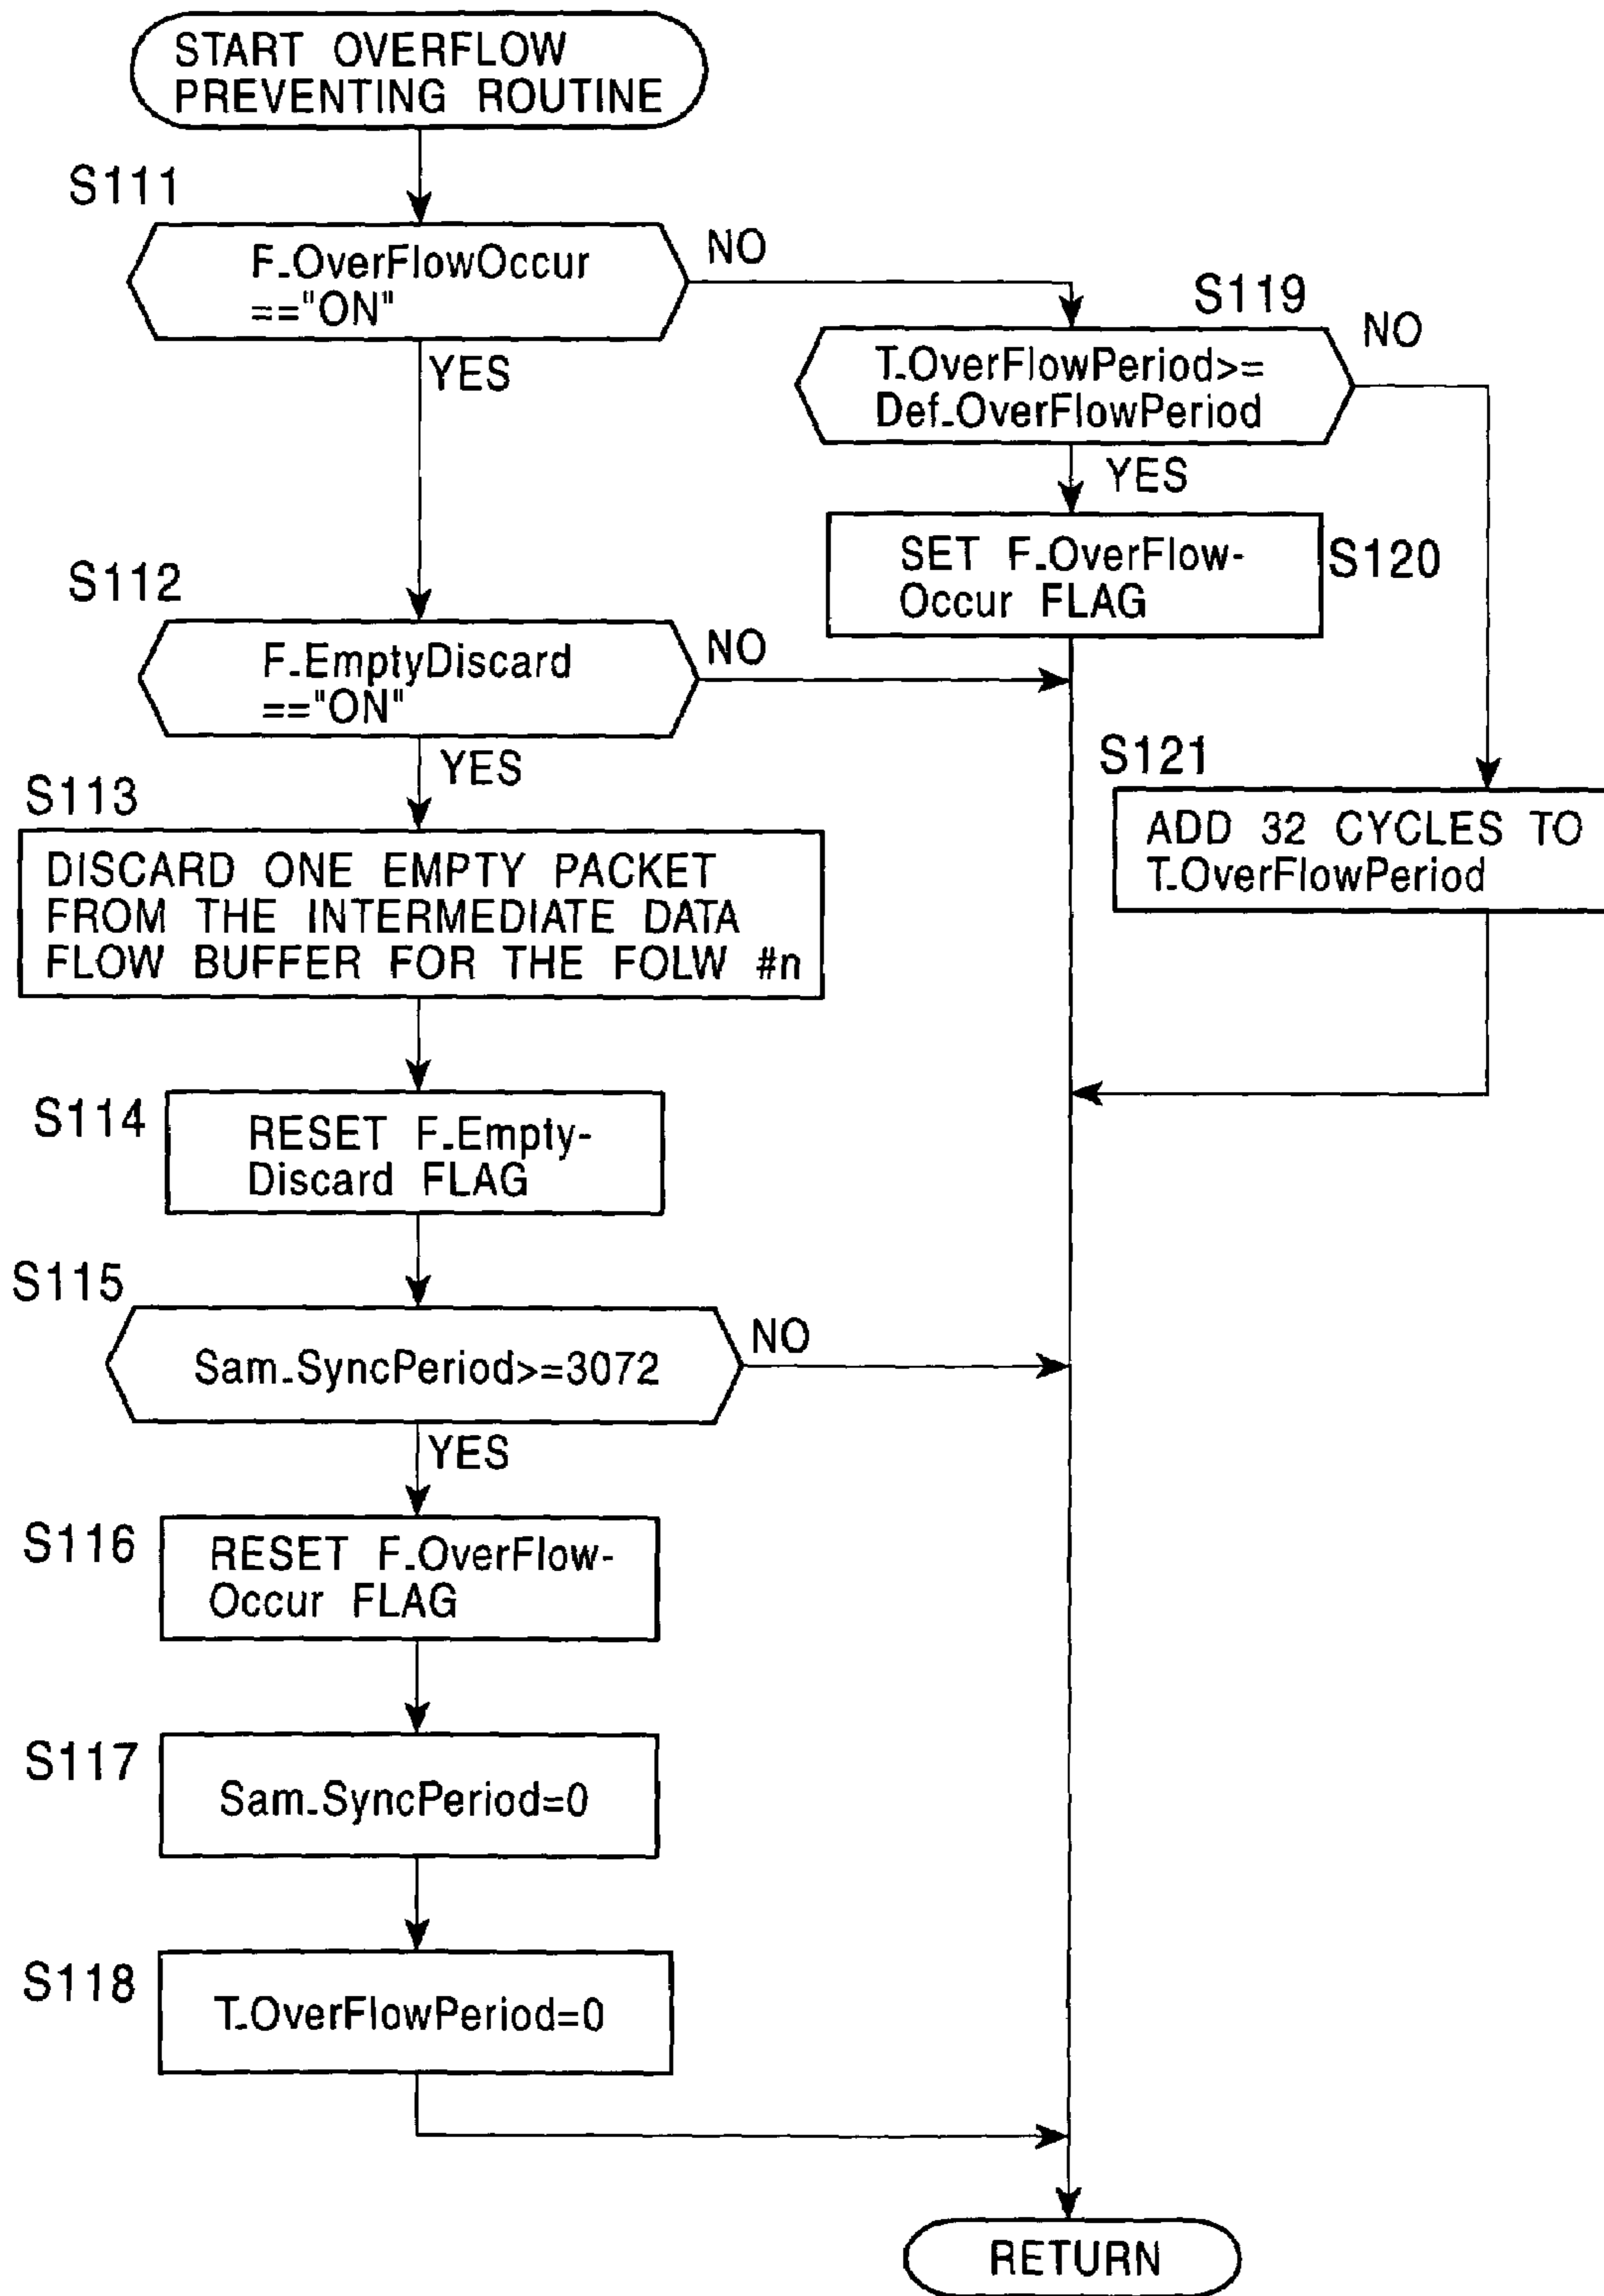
START OVERFLOW PREVENTING ROUTINE

S111

F_OverFlowOccur =="ON"

NO

YES

S119

T_OverFlowPeriod>= Def_OverFlowPeriod

NO

YES

SET F_OverFlow-Occur FLAG

S120

S112

F_EmptyDiscard =="ON"

NO

YES

S121

S113

ADD 32 CYCLES TO T_OverFlowPeriod

DISCARD ONE EMPTY PACKET FROM THE INTERMEDIATE DATA FLOW BUFFER FOR THE FOLW #n

S114

RESET F_Empty-Discard FLAG

S115

Sam_SyncPeriod>=3072

NO

YES

S116

RESET F_OverFlow-Occur FLAG

S117

Sam_SyncPeriod=0

S118

T_OverFlowPeriod=0

RETURN